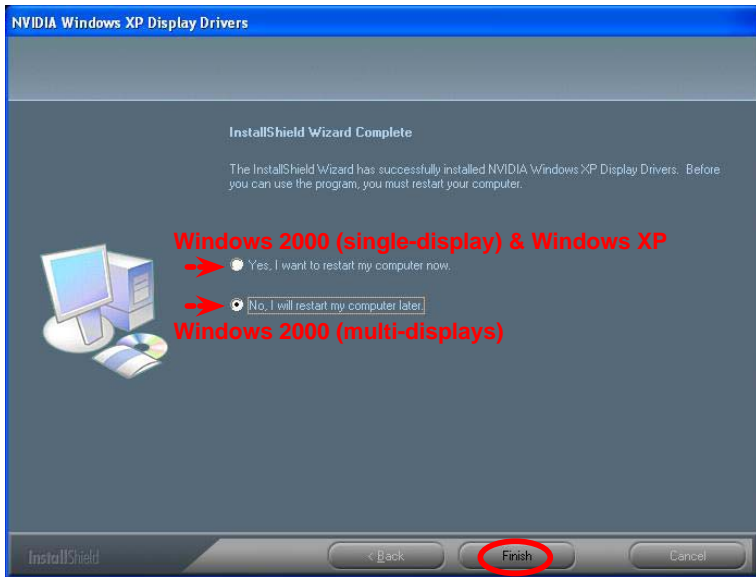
NVIDIA Windows XP Display Drivers

InstallShield Wizard Complete

The InstallShield Wizard has successfully installed NVIDIA Windows XP Display Drivers. Before you can use the program, you must restart your computer.

Windows 2000 (single-display) & Windows XP

Yes, I want to restart my computer now.

No, I will restart my computer later.

Windows 2000 (multi-displays)

InstallShield

< Back

Finish

Cancel